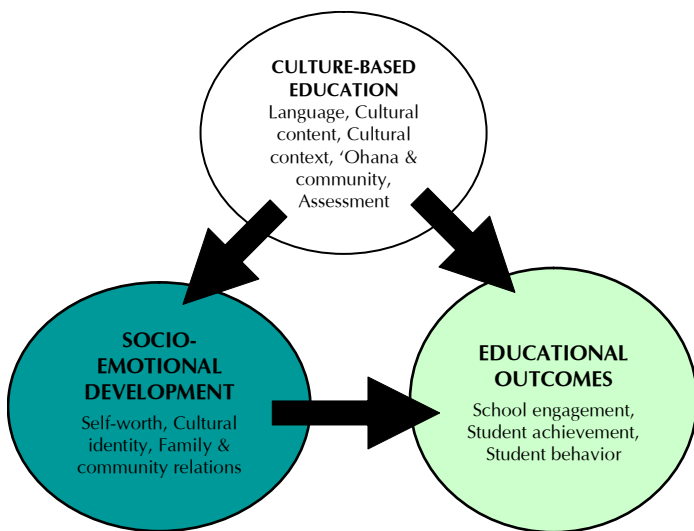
CULTURE-BASED EDUCATION
Language, Cultural content, Cultural context, ʻOhana & community, Assessment

SOCIO-EMOTIONAL DEVELOPMENT
Self-worth, Cultural identity, Family & community relations

EDUCATIONAL OUTCOMES
School engagement, Student achievement, Student behavior